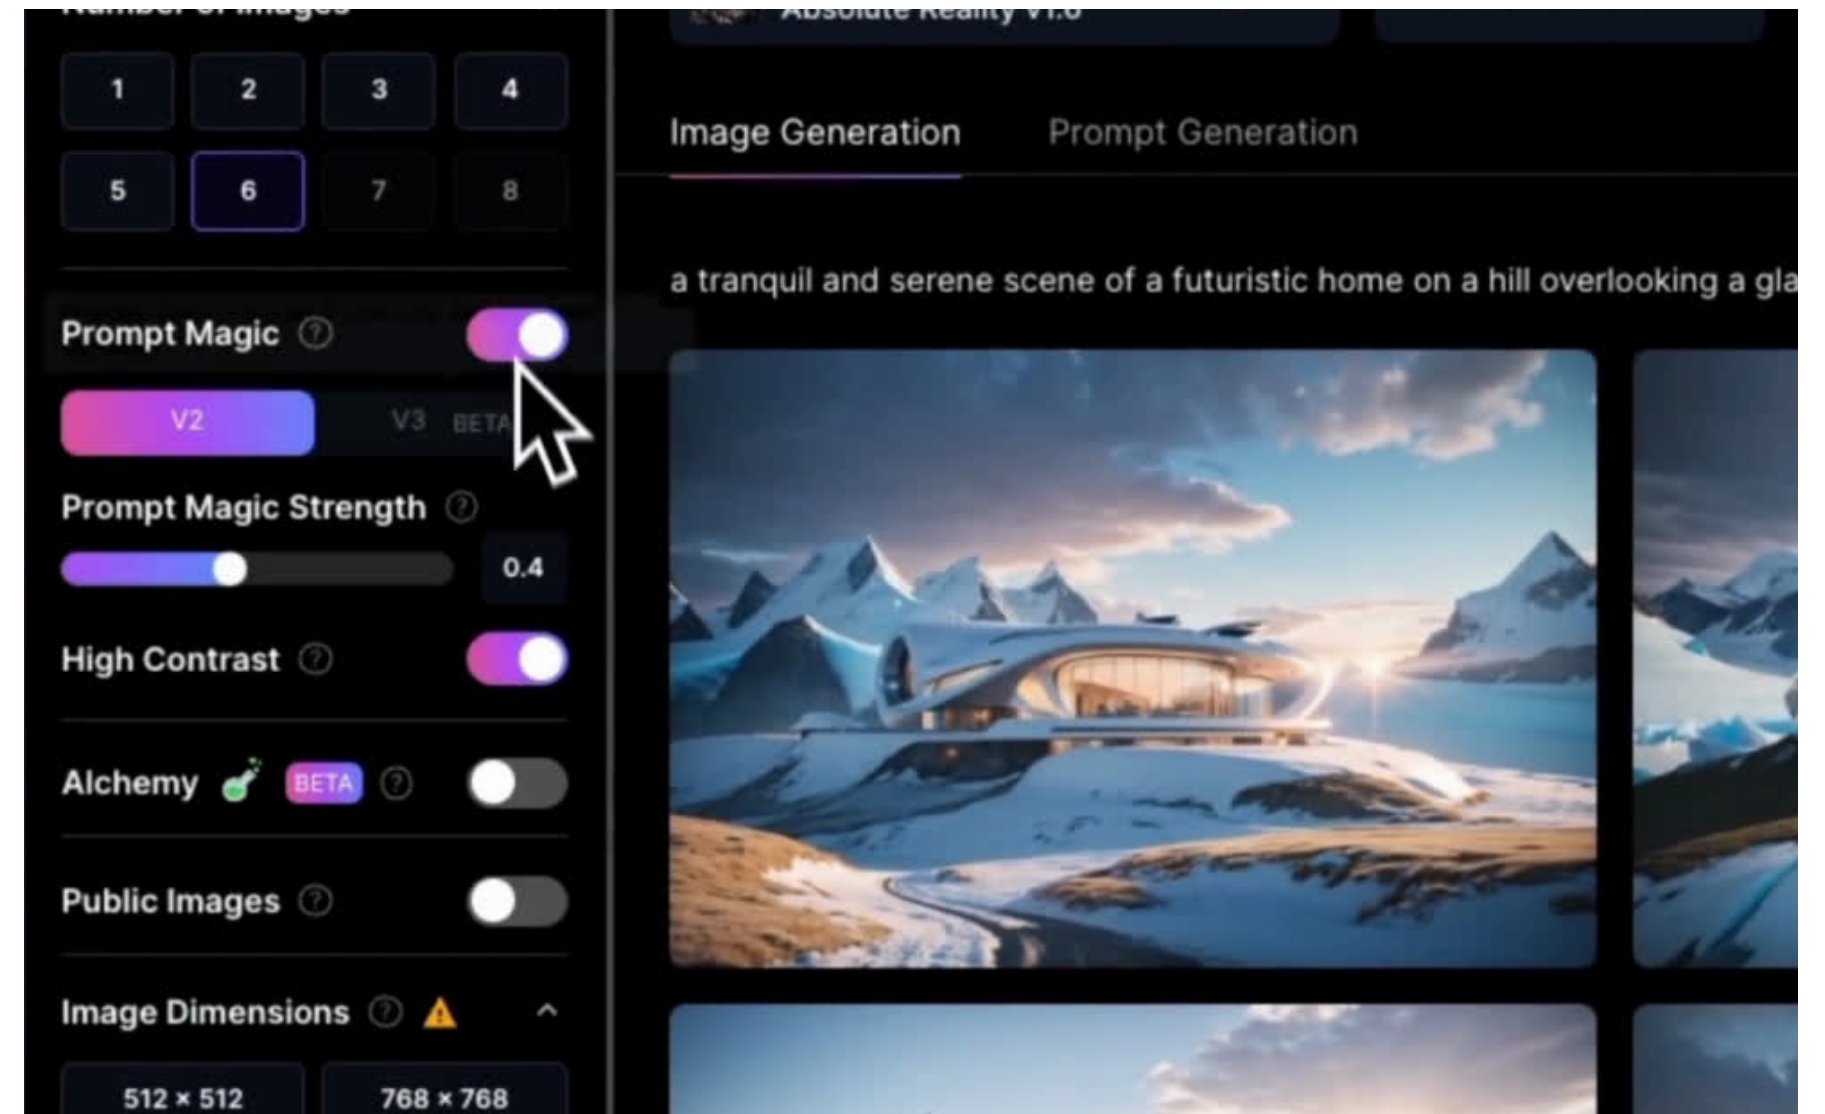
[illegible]

1 2 3 4
5 6 7 8

Prompt Magic

V2 V3 BETA

Prompt Magic Strength

0.4

High Contrast

Alchemy BETA

Public Images

Image Dimensions

512 × 512 768 × 768

Absolute Reality v1.6

Image Generation Prompt Generation

a tranquil and serene scene of a futuristic home on a hill overlooking a gla